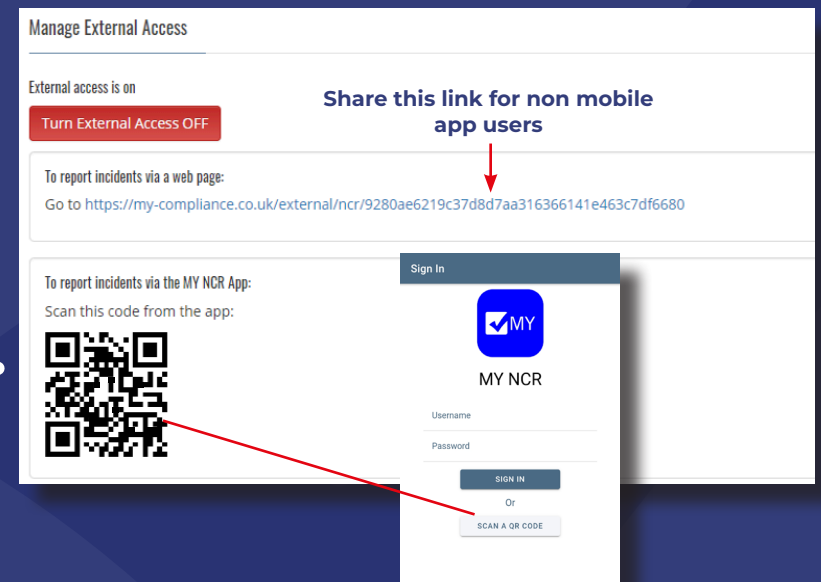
Manage External Access

External access is on

Turn External Access OFF

Share this link for non mobile app users

To report incidents via a web page:

Go to https://my-compliance.co.uk/external/ncr/9280ae6219c37d8d7aa316366141e463c7df6680

To report incidents via the MY NCR App:

Scan this code from the app:

Sign In

MY

MY NCR

Username

Password

SIGN IN

Or

SCAN A QR CODE